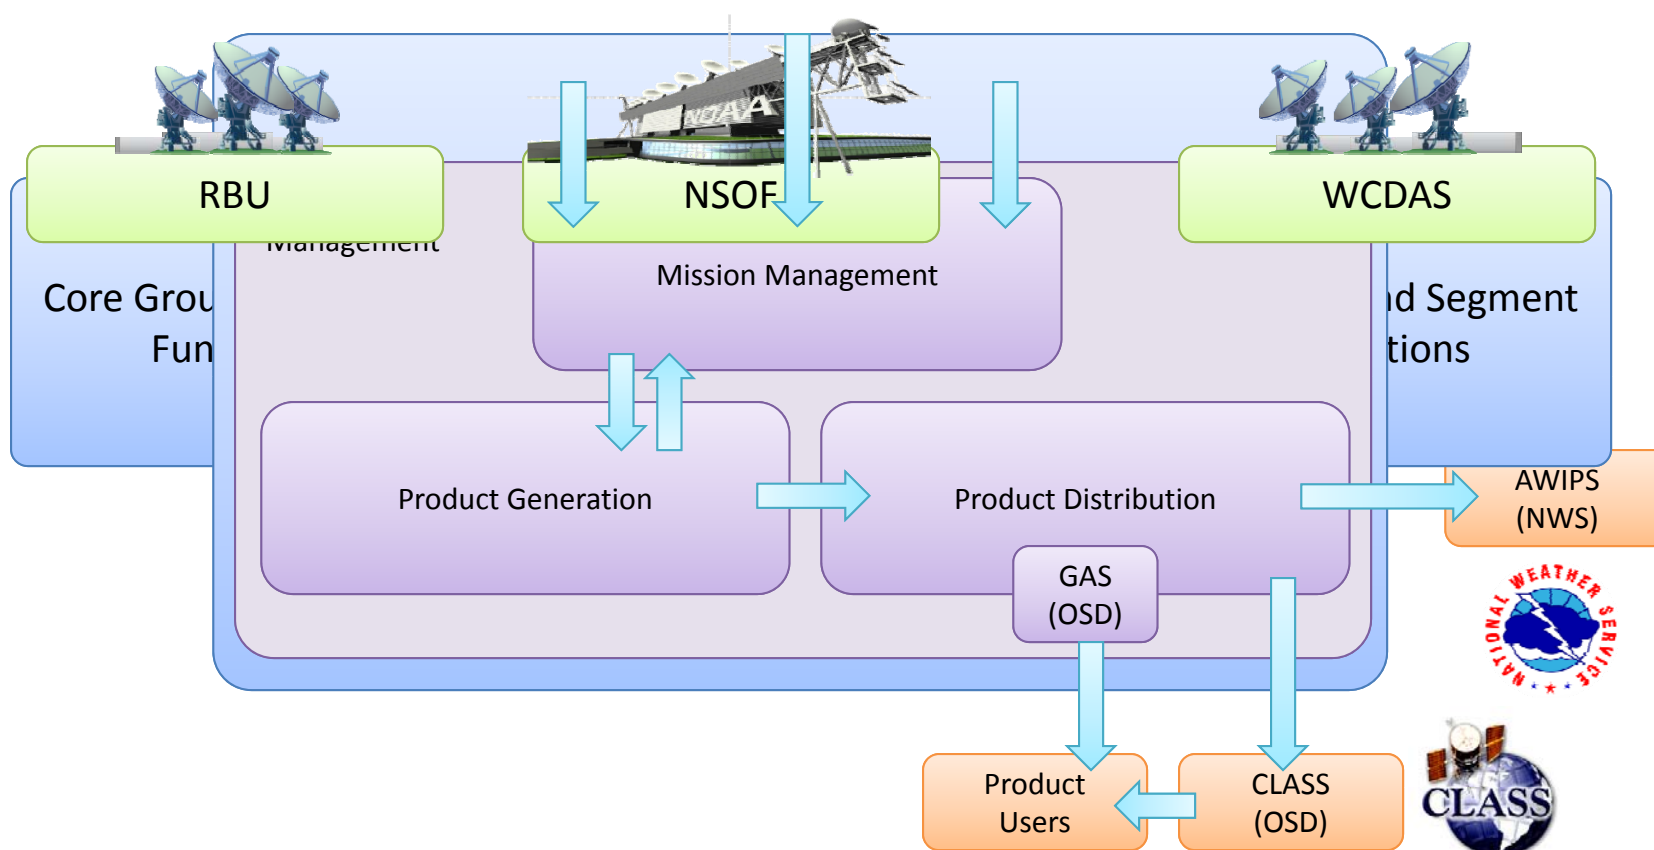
RBU

NSOF

WCDAS

Management

Core Grou
Fun

Mission Management

nd Segment
tions

Product Generation

Product Distribution

AWIPS
(NWS)

GAS
(OSD)

NATIONAL WEATHER SERVICE

Product
Users

CLASS
(OSD)

CLASS